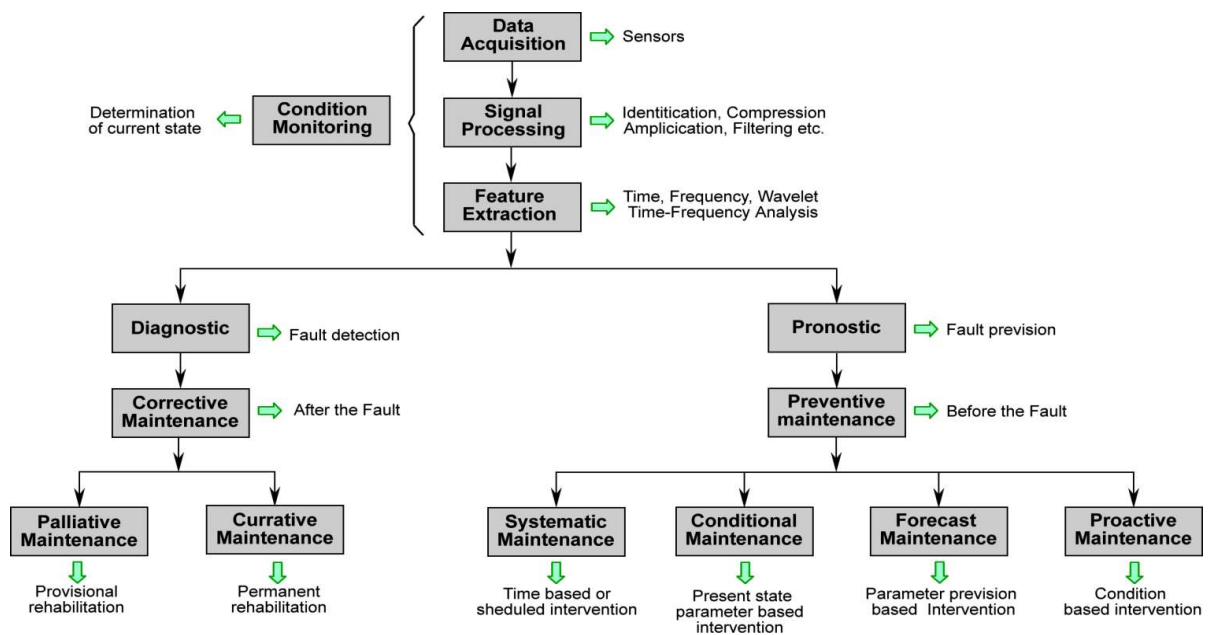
Data Acquisition
Sensors

Condition Monitoring
Determination of current state

Signal Processing
Identitication, Compression Amplicication, Filtering etc.

Feature Extraction
Time, Frequency, Wavelet Time-Frequency Analysis

Diagnostic
Fault detection

Corrective Maintenance
After the Fault

Palliative Maintenance
Provisional rehabilitation

Currative Maintenance
Permanent rehabilitation

Pronostic
Fault prevision

Preventive maintenance
Before the Fault

Systematic Maintenance
Time based or sheduled intervention

Conditional Maintenance
Present state parameter based intervention

Forecast Maintenance
Parameter prevision based Intervention

Proactive Maintenance
Condition based intervention